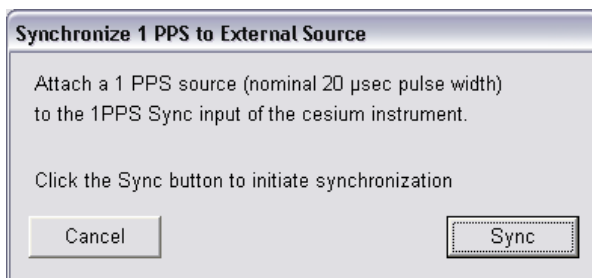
Synchronize 1 PPS to External Source

Attach a 1 PPS source (nominal 20 µsec pulse width) to the 1PPS Sync input of the cesium instrument.

Click the Sync button to initiate synchronization

Cancel

Sync